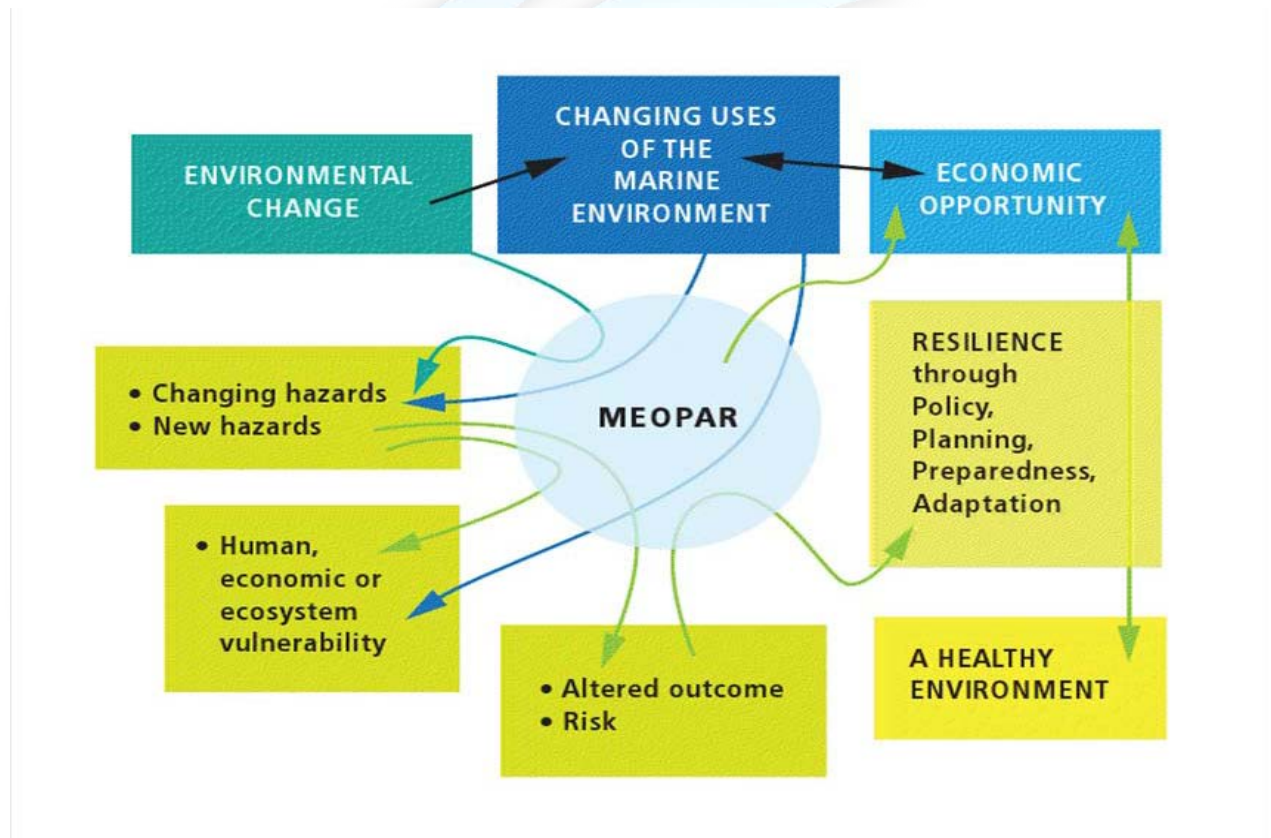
ENVIRONMENTAL CHANGE

CHANGING USES OF THE MARINE ENVIRONMENT

ECONOMIC OPPORTUNITY

• Changing hazards
• New hazards

MEOPAR

RESILIENCE through Policy, Planning, Preparedness, Adaptation

• Human, economic or ecosystem vulnerability

• Altered outcome
• Risk

A HEALTHY ENVIRONMENT